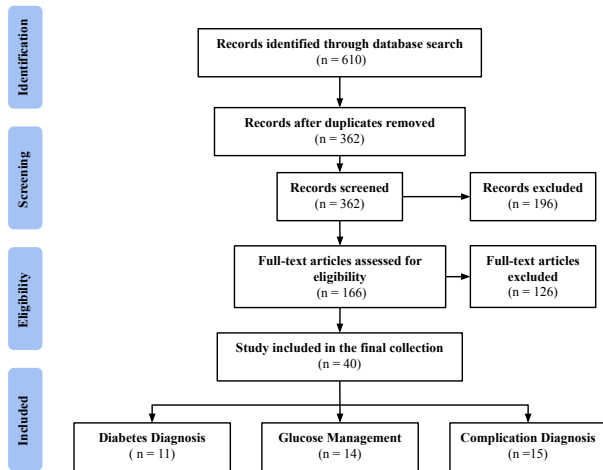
Identification

Records identified through database search
(n = 610)

Screening

Records after duplicates removed
(n = 362)

Records screened
(n = 362)

Records excluded
(n = 196)

Eligibility

Full-text articles assessed for eligibility
(n = 166)

Full-text articles excluded
(n = 126)

Included

Study included in the final collection
(n = 40)

Diabetes Diagnosis
( n = 11)

Glucose Management
(n = 14)

Complication Diagnosis
(n =15)